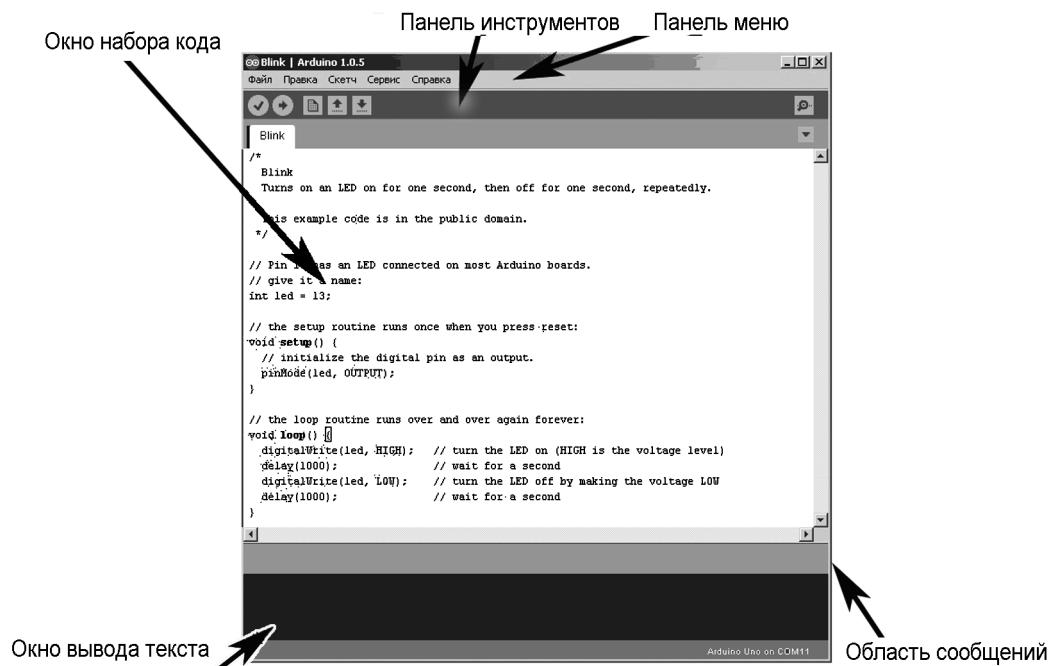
Панель инструментов Панель меню

Окно набора кода

Blink | Arduino 1.0.5

Файл Правка Скетч Сервис Справка

Blink

/*
Blink
Turns on an LED on for one second, then off for one second, repeatedly.

This example code is in the public domain.
*/

// Pin 13 has an LED connected on most Arduino boards.
// give it a name:
int led = 13;

// the setup routine runs once when you press reset:
void setup() {
// initialize the digital pin as an output.
pinMode(led, OUTPUT);
}

// the loop routine runs over and over again forever:
void loop() {
digitalWrite(led, HIGH); // turn the LED on (HIGH is the voltage level)
delay(1000); // wait for a second
digitalWrite(led, LOW); // turn the LED off by making the voltage LOW
delay(1000); // wait for a second
}

Arduino Uno on COM11

Окно вывода текста

Область сообщений